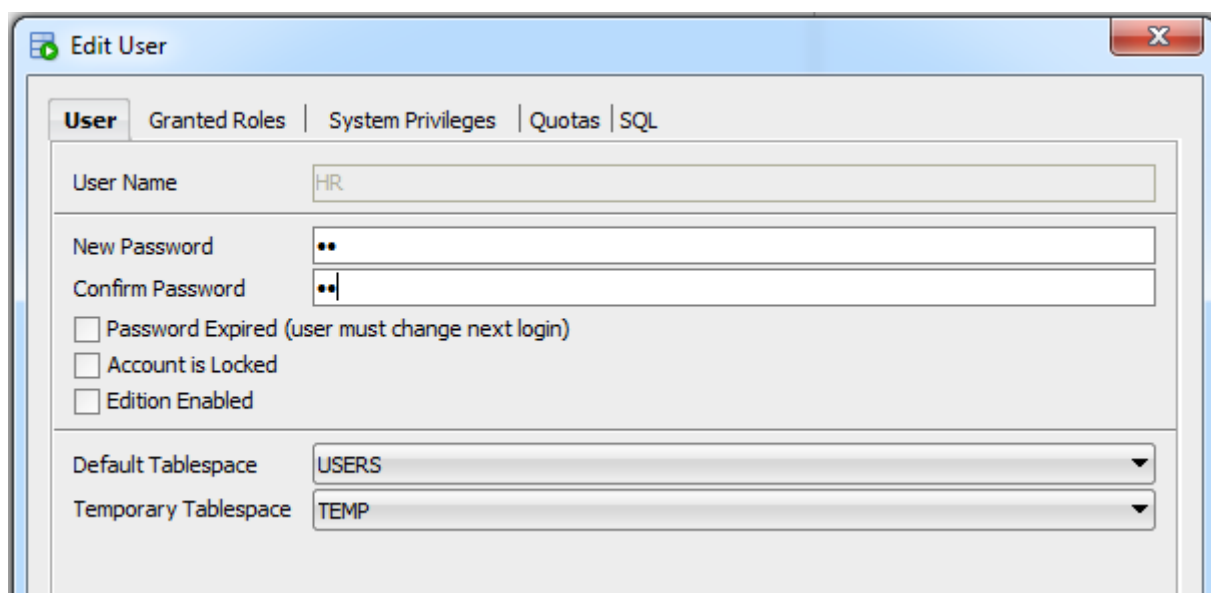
Edit User

User | Granted Roles | System Privileges | Quotas | SQL

User Name HR

New Password ••
Confirm Password ••

Password Expired (user must change next login)
Account is Locked
Edition Enabled

Default Tablespace USERS
Temporary Tablespace TEMP